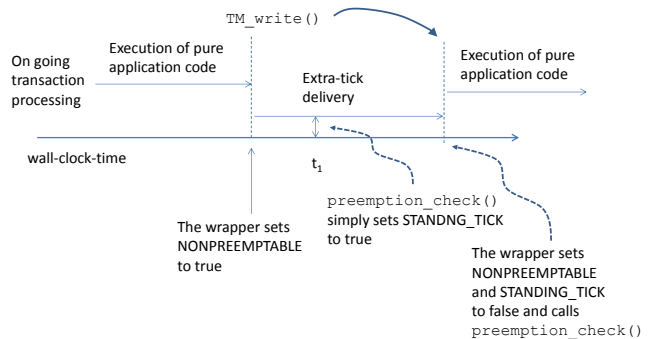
TM_write()

On going transaction processing

Execution of pure application code

Extra-tick delivery

Execution of pure application code

wall-clock-time

$t_1$

The wrapper sets NONPREEMPTABLE to true

preemption_check() simply sets STANDNG_TICK to true

The wrapper sets NONPREEMPTABLE and STANDING_TICK to false and calls preemption_check()